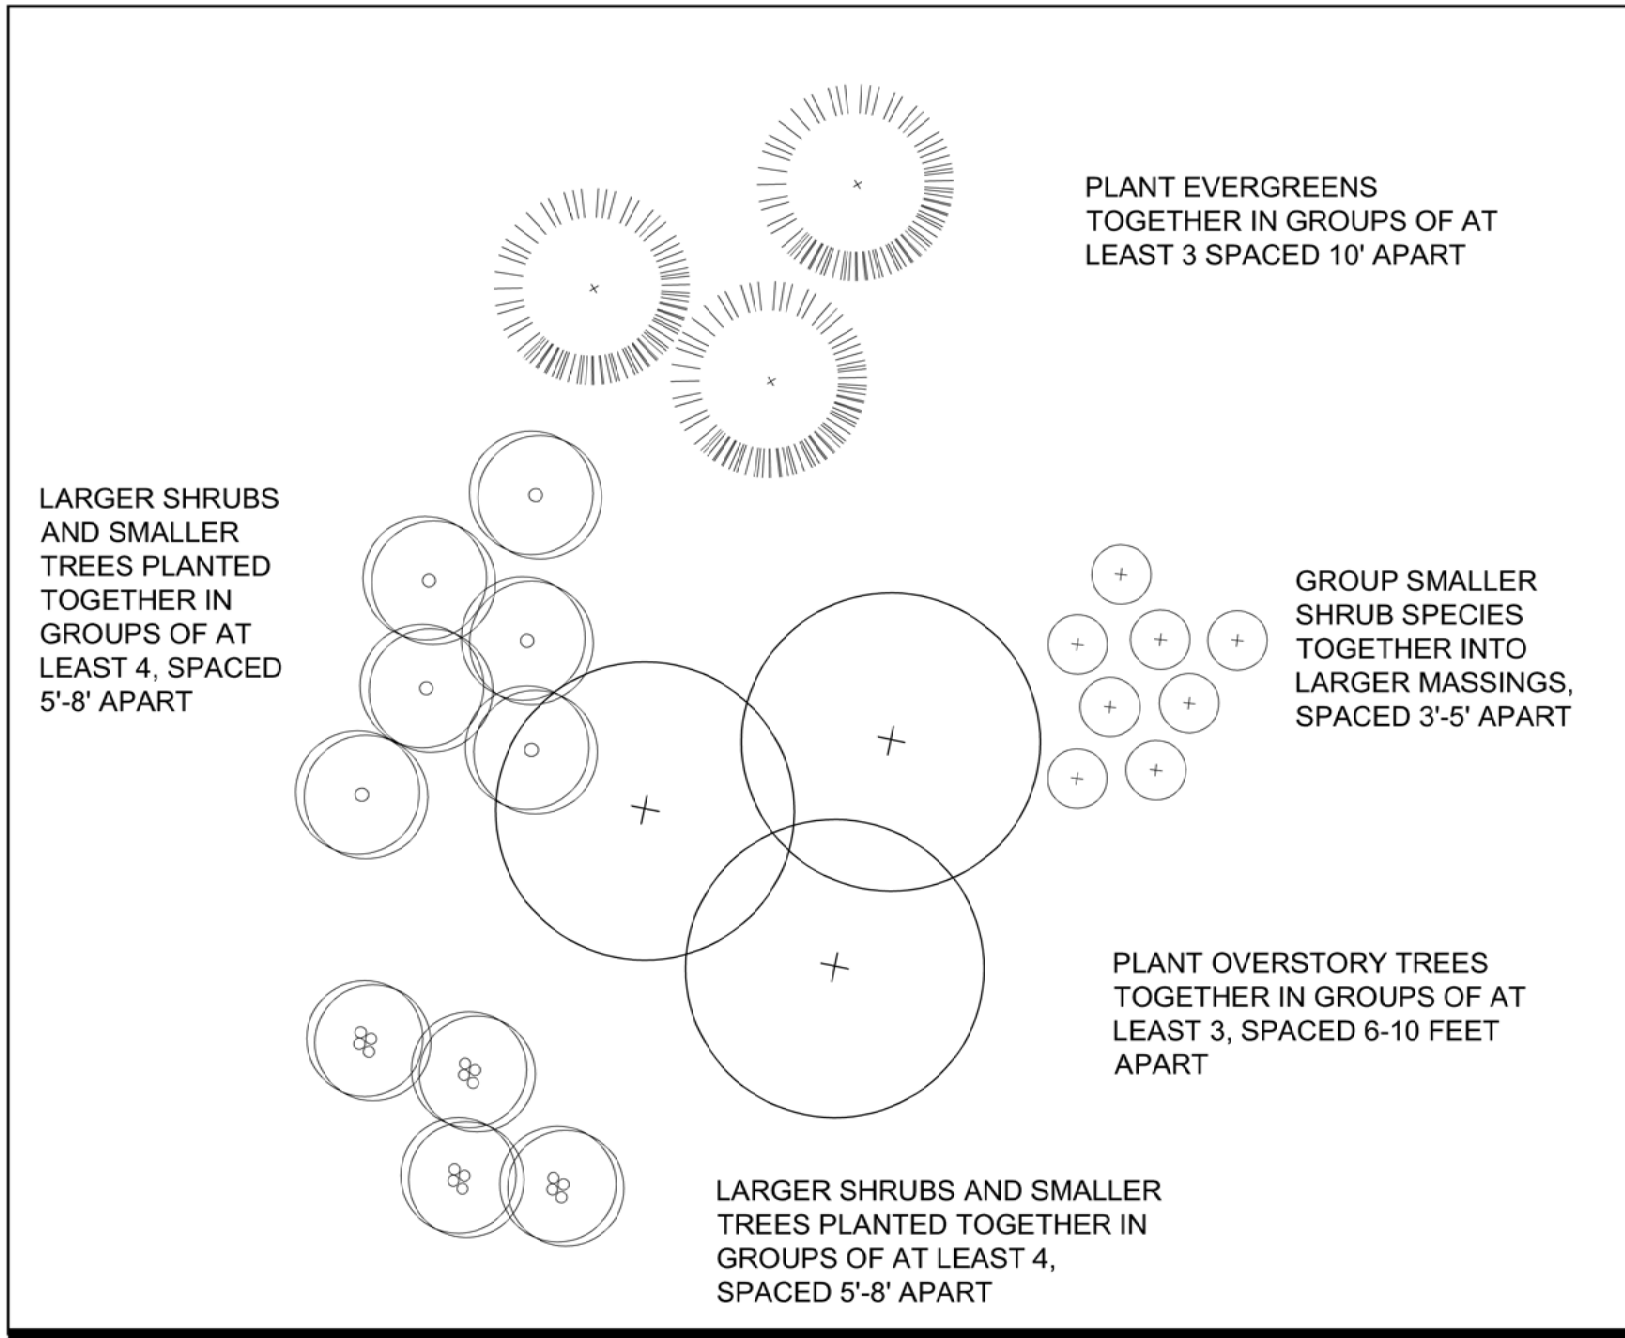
PLANT EVERGREENS TOGETHER IN GROUPS OF AT LEAST 3 SPACED 10' APART

LARGER SHRUBS AND SMALLER TREES PLANTED TOGETHER IN GROUPS OF AT LEAST 4, SPACED 5'-8' APART

GROUP SMALLER SHRUB SPECIES TOGETHER INTO LARGER MASSINGS, SPACED 3'-5' APART

PLANT OVERSTORY TREES TOGETHER IN GROUPS OF AT LEAST 3, SPACED 6-10 FEET APART

LARGER SHRUBS AND SMALLER TREES PLANTED TOGETHER IN GROUPS OF AT LEAST 4, SPACED 5'-8' APART